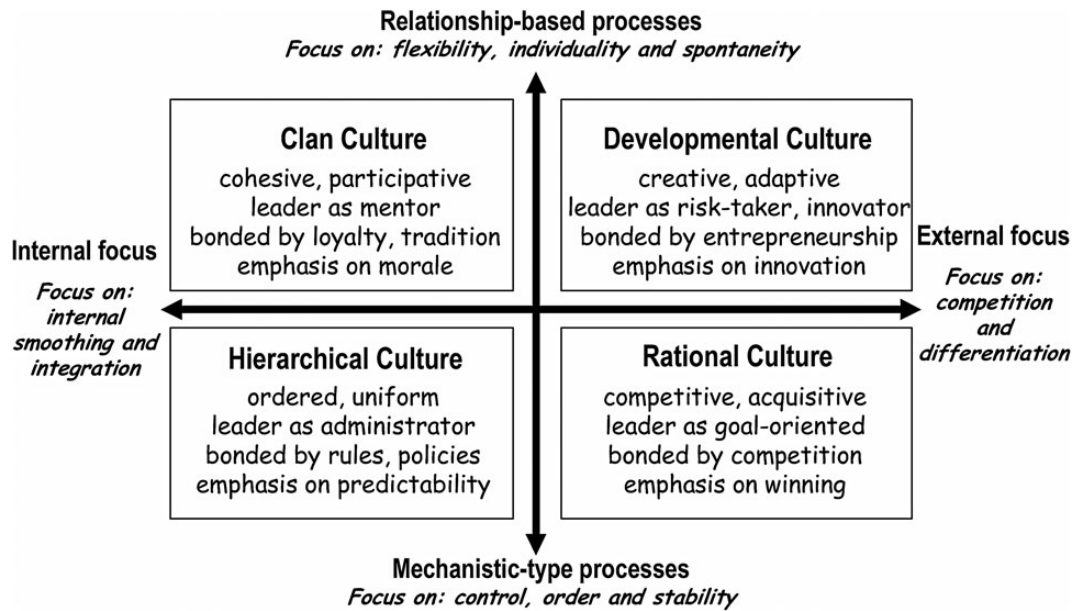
Relationship-based processes
Focus on: flexibility, individuality and spontaneity

Clan Culture
cohesive, participative
leader as mentor
bonded by loyalty, tradition
emphasis on morale

Developmental Culture
creative, adaptive
leader as risk-taker, innovator
bonded by entrepreneurship
emphasis on innovation

Internal focus
Focus on: internal smoothing and integration

External focus
Focus on: competition and differentiation

Hierarchical Culture
ordered, uniform
leader as administrator
bonded by rules, policies
emphasis on predictability

Rational Culture
competitive, acquisitive
leader as goal-oriented
bonded by competition
emphasis on winning

Mechanistic-type processes
Focus on: control, order and stability